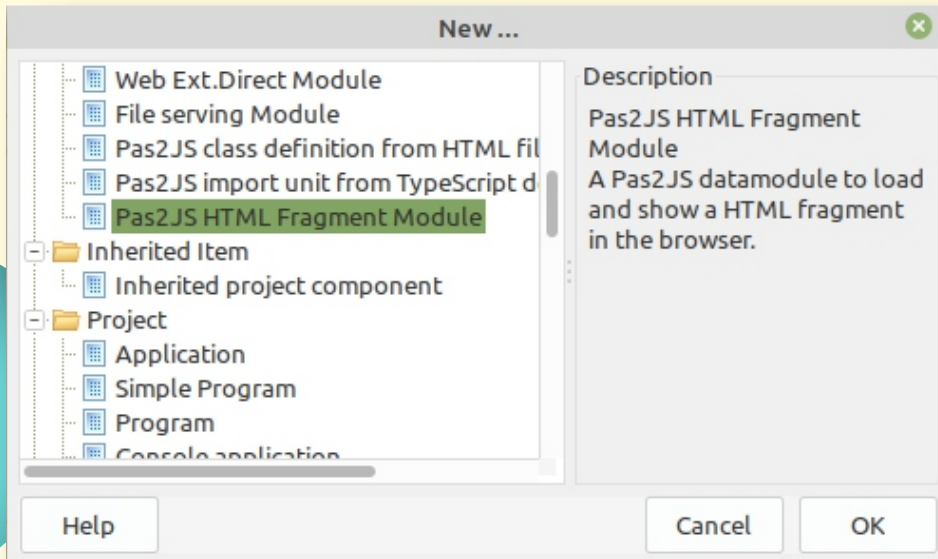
New ...

Web Ext.Direct Module
File serving Module
Pas2JS class definition from HTML fil
Pas2JS import unit from TypeScript d
Pas2JS HTML Fragment Module
Inherited Item
Inherited project component
Project
Application
Simple Program
Program
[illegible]

Description
Pas2JS HTML Fragment Module
A Pas2JS datamodule to load and show a HTML fragment in the browser.

Help
Cancel
OK